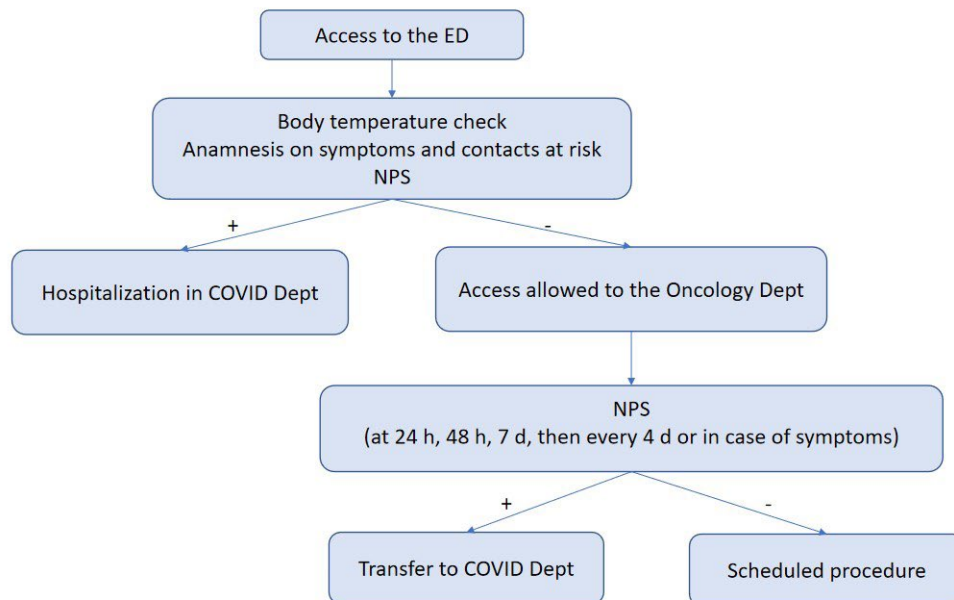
Access to the ED

Body temperature check
Anamnesis on symptoms and contacts at risk
NPS

+

-

Hospitalization in COVID Dept

Access allowed to the Oncology Dept

NPS
(at 24 h, 48 h, 7 d, then every 4 d or in case of symptoms)

+

-

Transfer to COVID Dept

Scheduled procedure